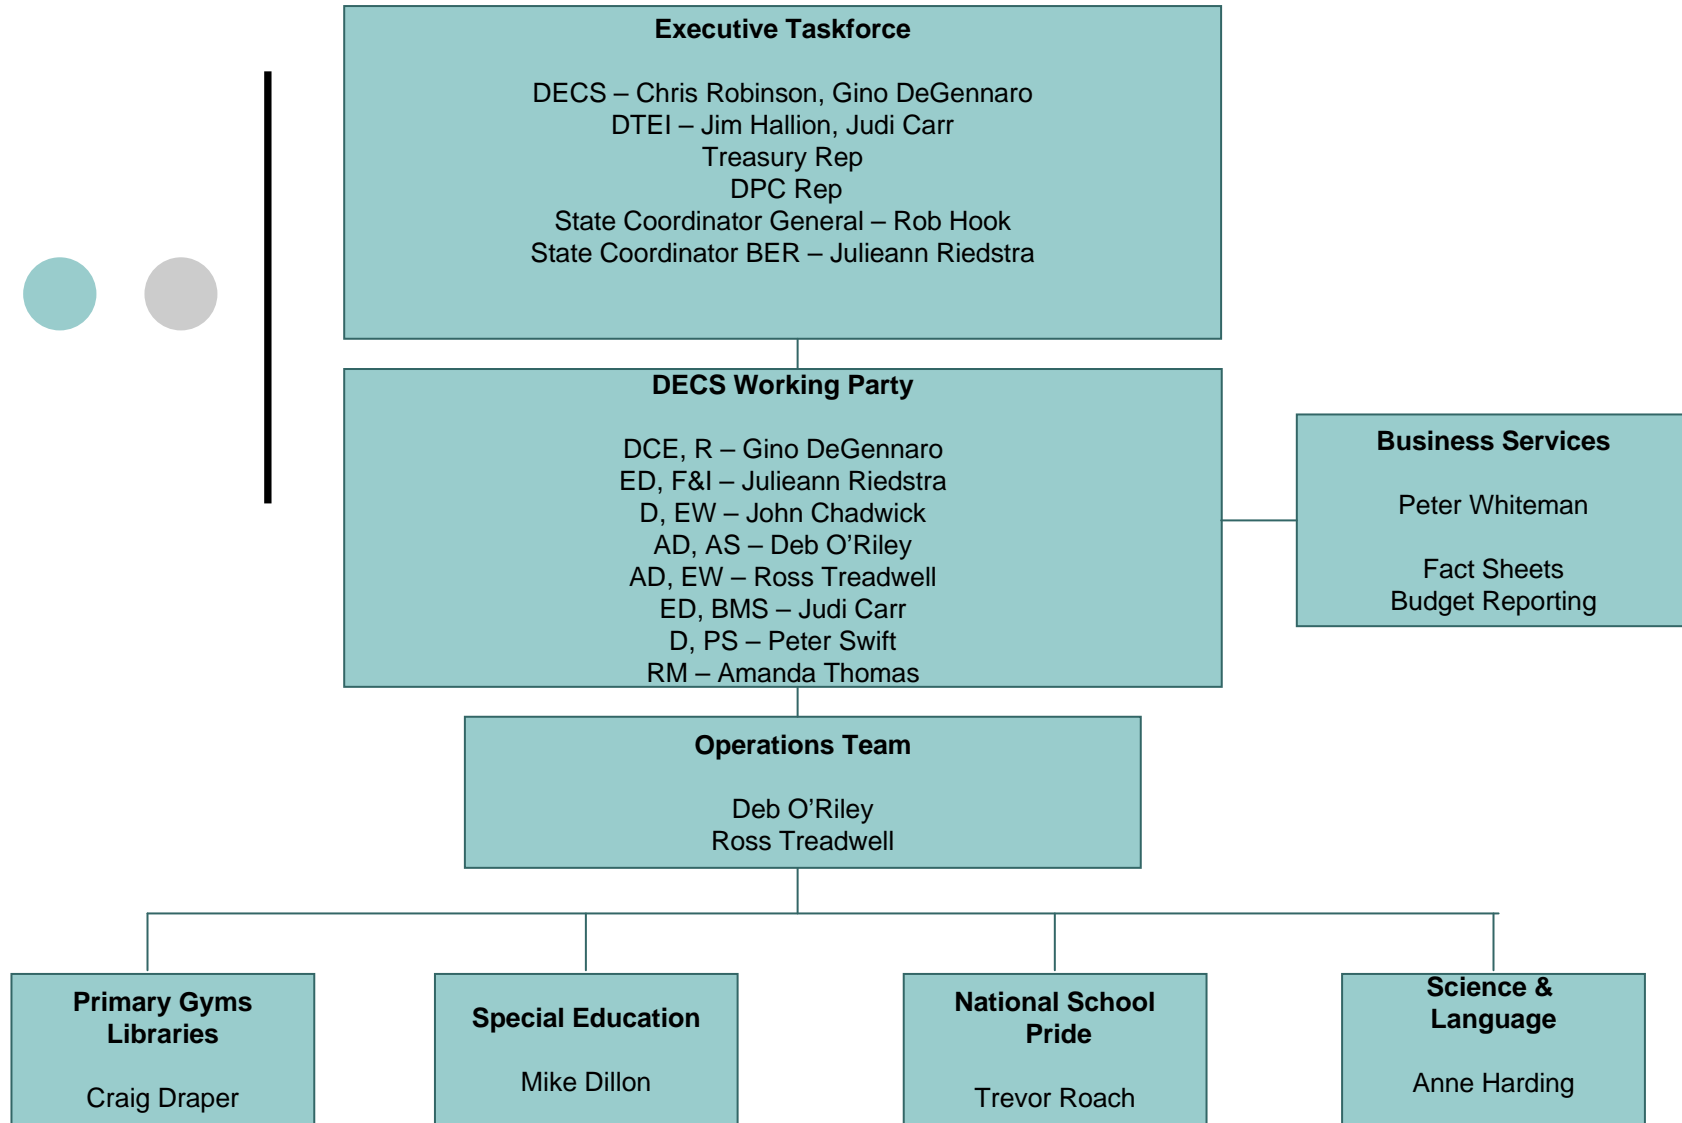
Executive Taskforce

DECS – Chris Robinson, Gino DeGennaro
DTEI – Jim Hallion, Judi Carr
Treasury Rep
DPC Rep
State Coordinator General – Rob Hook
State Coordinator BER – Julieann Riedstra

DECS Working Party

DCE, R – Gino DeGennaro
ED, F&I – Julieann Riedstra
D, EW – John Chadwick
AD, AS – Deb O'Riley
AD, EW – Ross Treadwell
ED, BMS – Judi Carr
D, PS – Peter Swift
RM – Amanda Thomas

Business Services

Peter Whiteman

Fact Sheets
Budget Reporting

Operations Team

Deb O'Riley
Ross Treadwell

Primary Gyms
Libraries

Craig Draper

Special Education

Mike Dillon

National School
Pride

Trevor Roach

Science &
Language

Anne Harding